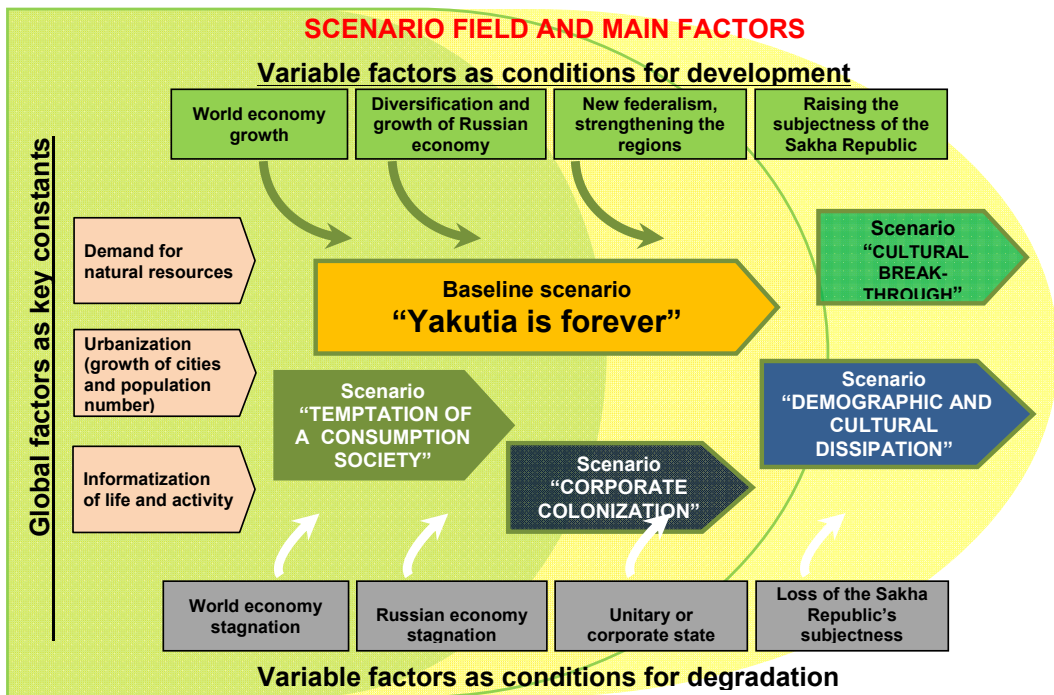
SCENARIO FIELD AND MAIN FACTORS

Variable factors as conditions for development

World economy growth

Diversification and growth of Russian economy

New federalism, strengthening the regions

Raising the subjectness of the Sakha Republic

Global factors as key constants

Demand for natural resources

Urbanization (growth of cities and population number)

Informatization of life and activity

Baseline scenario
“Yakutia is forever”

Scenario
“CULTURAL BREAK-THROUGH”

Scenario
“TEMPTATION OF A CONSUMPTION SOCIETY”

Scenario
“CORPORATE COLONIZATION”

Scenario
“DEMOGRAPHIC AND CULTURAL DISSIPATION”

World economy stagnation

Russian economy stagnation

Unitary or corporate state

Loss of the Sakha Republic’s subjectness

Variable factors as conditions for degradation